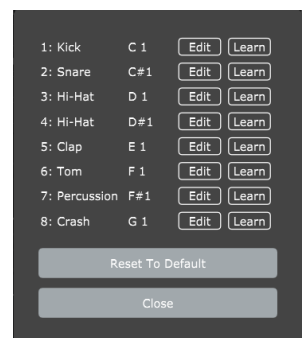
| | | | |
|---|---|---|---|
| 1: Kick | C 1 | Edit | Learn |
| 2: Snare | C#1 | Edit | Learn |
| 3: Hi-Hat | D 1 | Edit | Learn |
| 4: Hi-Hat | D#1 | Edit | Learn |
| 5: Clap | E 1 | Edit | Learn |
| 6: Tom | F 1 | Edit | Learn |
| 7: Percussion | F#1 | Edit | Learn |
| 8: Crash | G 1 | Edit | Learn |

Reset To Default

Close